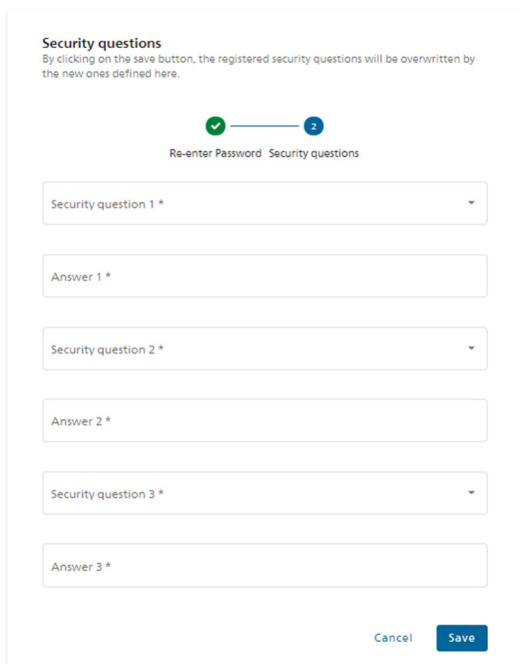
Security questions
By clicking on the save button, the registered security questions will be overwritten by the new ones defined here.

2

Re-enter Password Security questions

Security question 1 *

Answer 1 *

Security question 2 *

Answer 2 *

Security question 3 *

Answer 3 *

Cancel Save